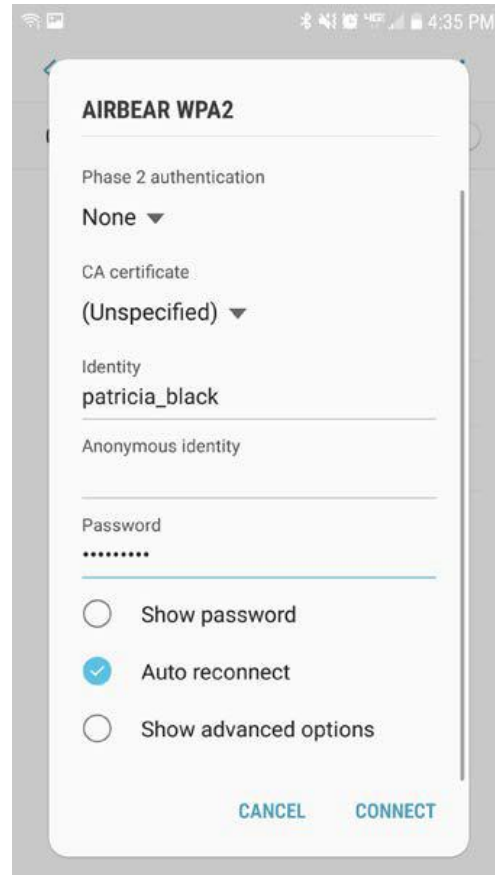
4:35 PM

AIRBEAR WPA2

Phase 2 authentication

None

CA certificate

(Unspecified)

Identity

patricia_black

Anonymous identity

Password

•••••••••

Show password

Auto reconnect

Show advanced options

CANCEL CONNECT